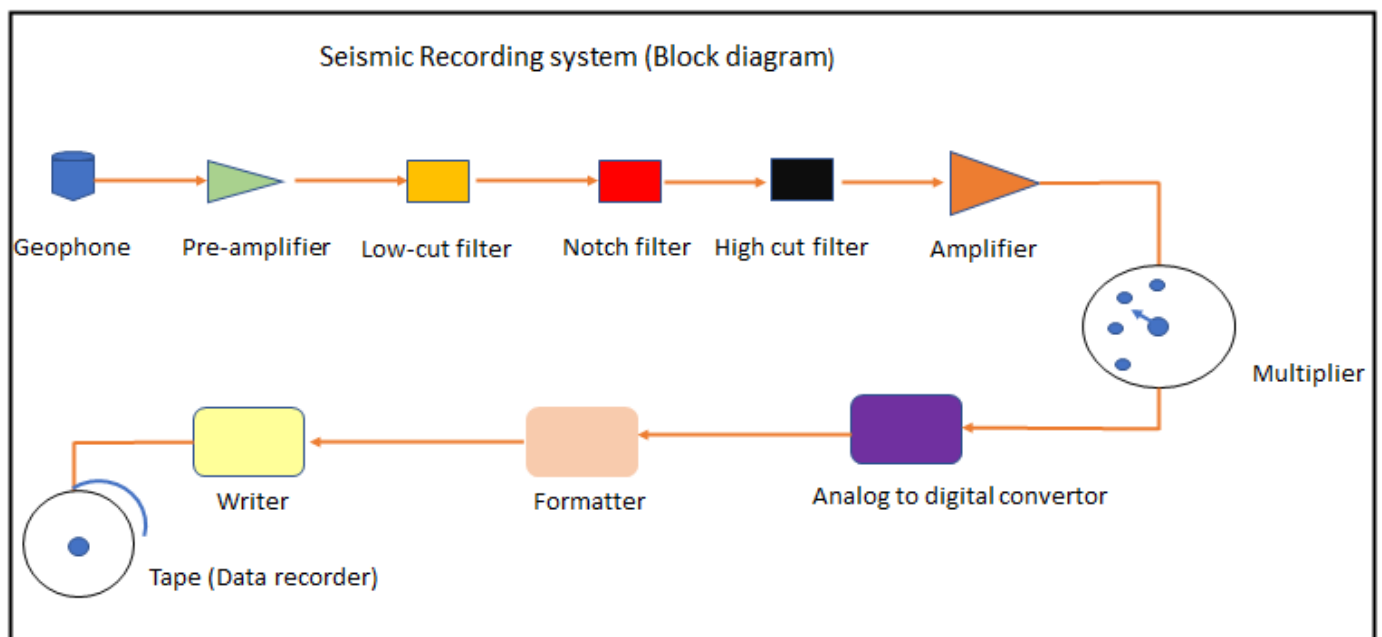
Seismic Recording system (Block diagram)

Geophone

Pre-amplifier

Low-cut filter

Notch filter

High cut filter

Amplifier

Multiplier

Analog to digital convertor

Formatter

Writer

Tape (Data recorder)